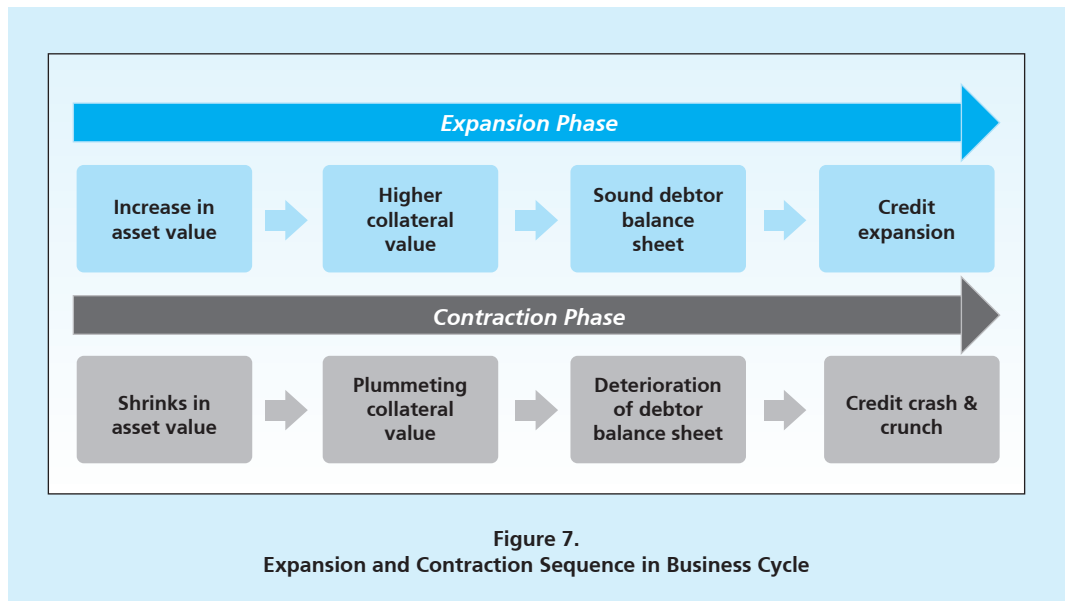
Expansion Phase

Increase in asset value

Higher collateral value

Sound debtor balance sheet

Credit expansion

Contraction Phase

Shrinks in asset value

Plummeting collateral value

Deterioration of debtor balance sheet

Credit crash & crunch

Figure 7.
Expansion and Contraction Sequence in Business Cycle